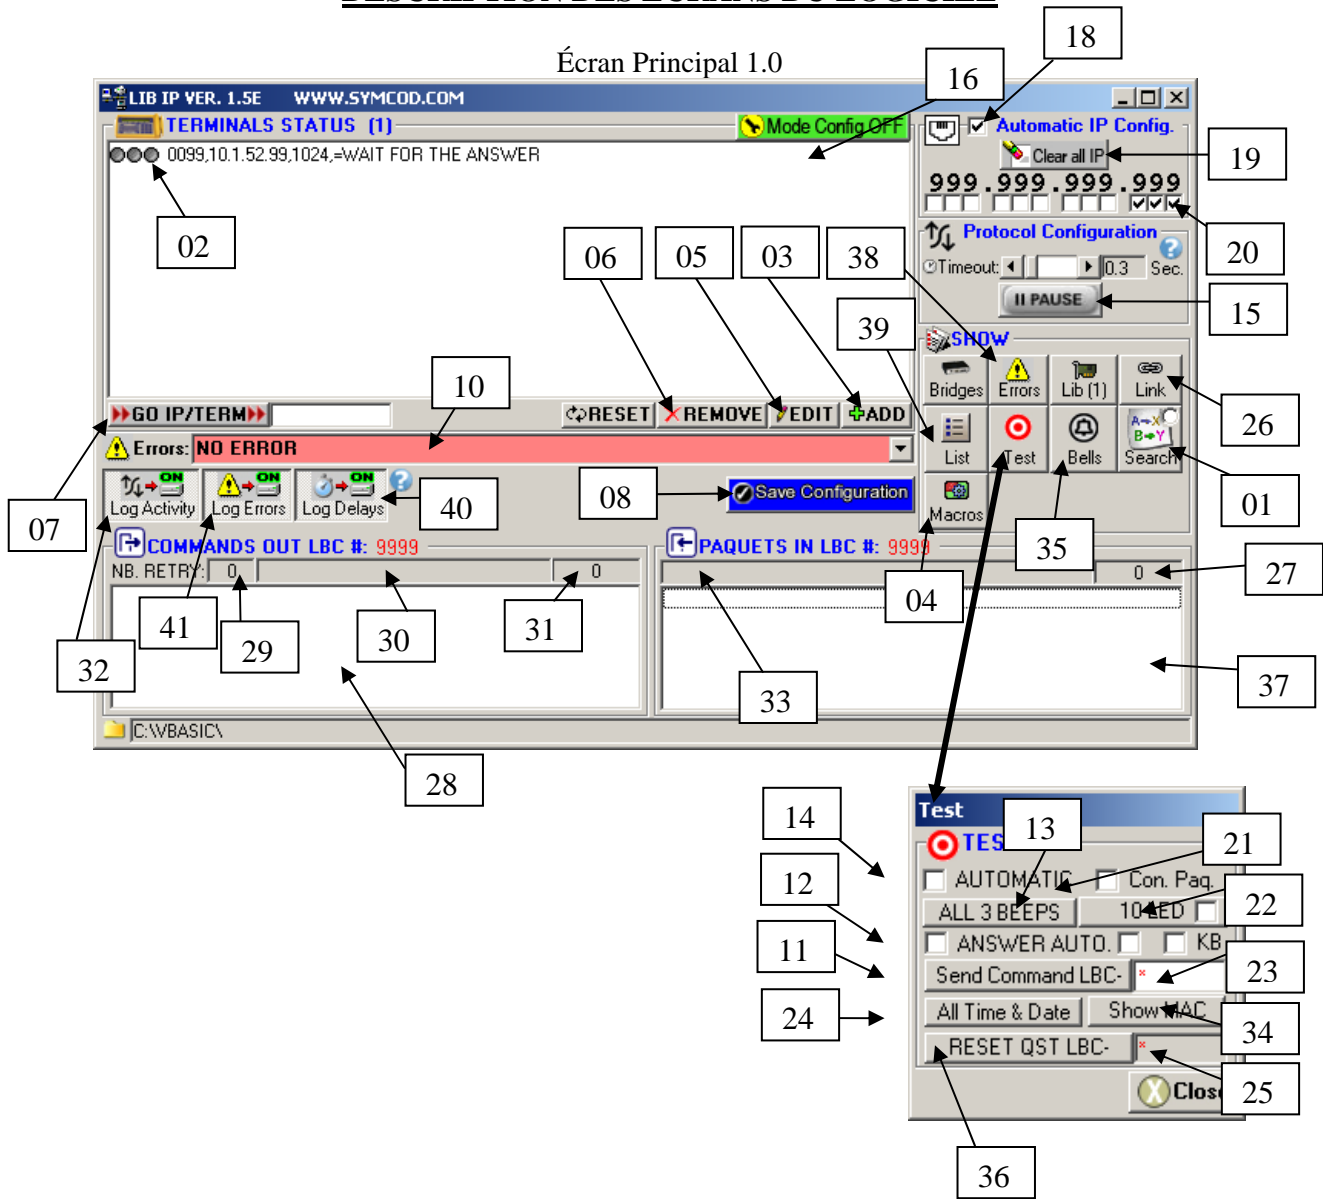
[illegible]

Écran Principal 1.0

LIB IP VER. 1.5E WWW.SYMCOD.COM

TERMINALS STATUS (1)

Mode Config OFF

0099,10.1.52.99,1024,=WAIT FOR THE ANSWER

Automatic IP Config.

Clear all IP

999.999.999.999

Protocol Configuration

Timeout: 0.3 Sec.

II PAUSE

SHOW

Bridges Errors Lib (1) Link

List Test Bells Search

Macros

GO IP/TERM

RESET REMOVE EDIT ADD

Errors: NO ERROR

Log Activity Log Errors Log Delays

Save Configuration

COMMANDS OUT LBC #: 9999

PAQUETS IN LBC #: 9999

NB. RETRY: 0 0

0

C:\VBASIC\

Test

TEST

AUTOMATIC Con. Paq.

ALL 3 BEEPS 10 LED

ANSWER AUTO. KB

Send Command LBC-

All Time & Date Show MAC

RESET QST LBC-

Close

18 16 19 02 20 06 05 03 38 15 39 10 26 07 08 40 01 35 27 32 41 29 30 31 04 37 33 28 14 13 21 12 22 11 23 24 34 25 36